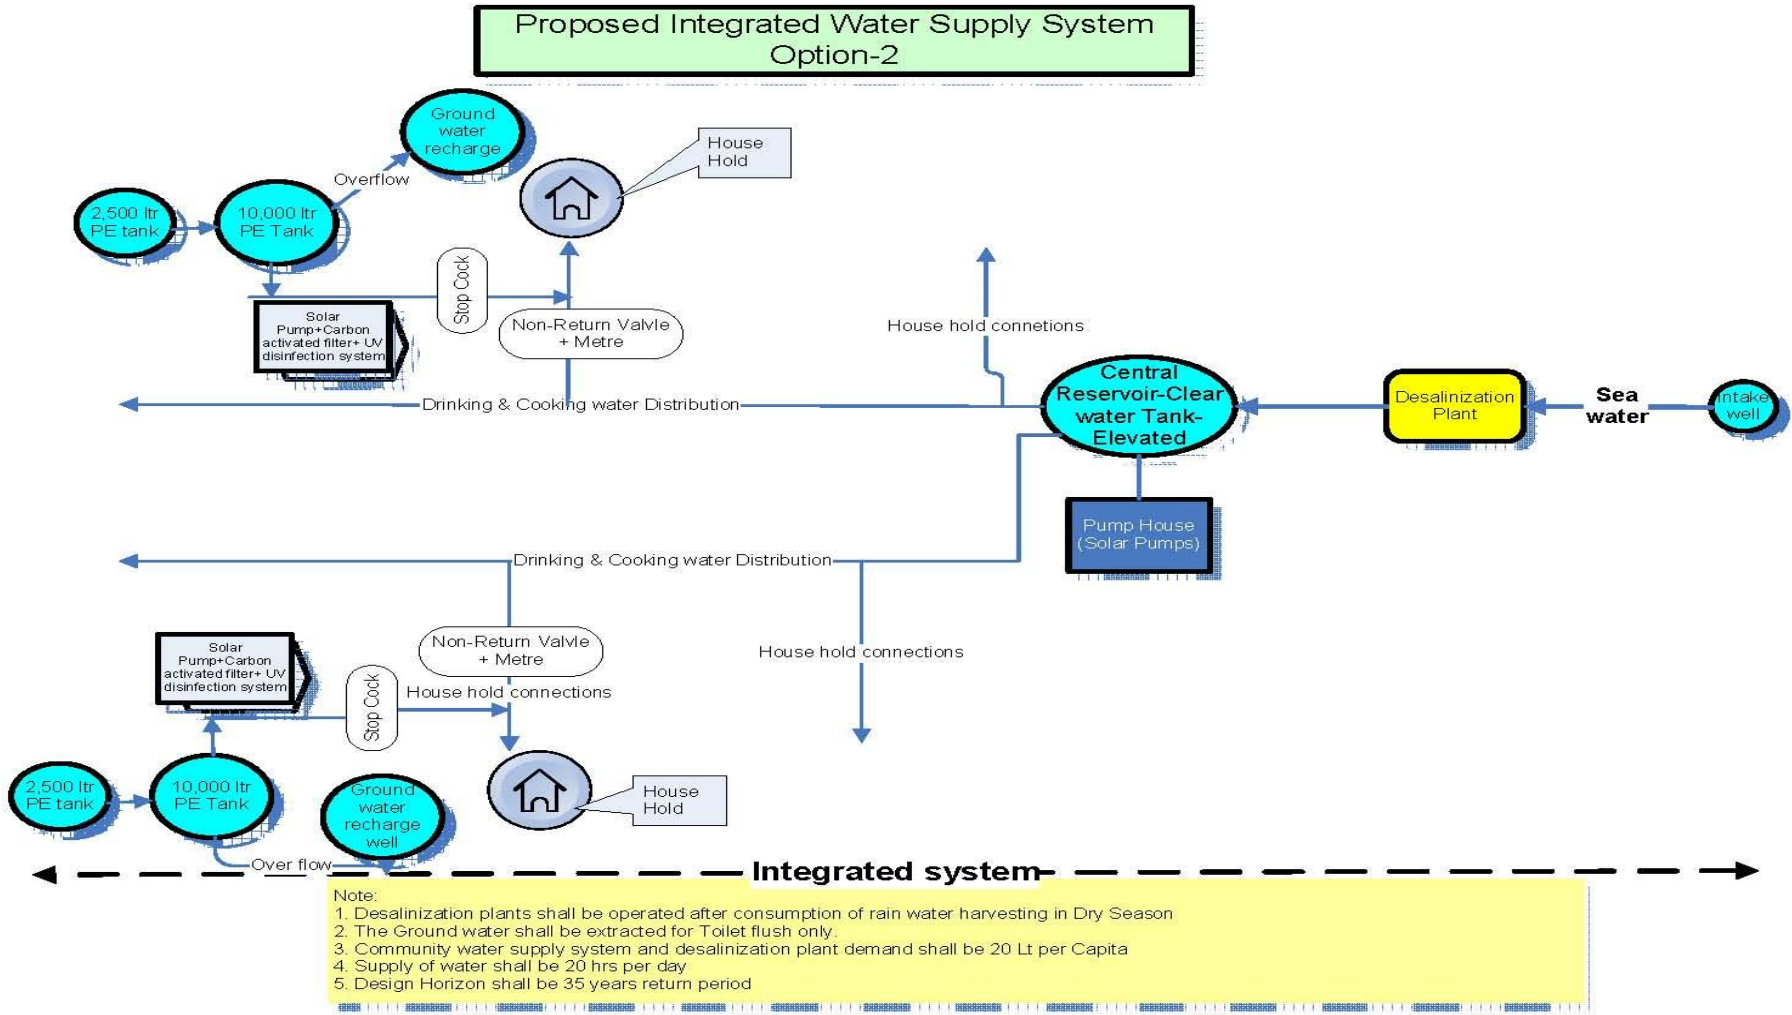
Proposed Integrated Water Supply System Option-2

Ground water recharge

House Hold

Overflow

2,500 ltr PE tank

10,000 ltr PE Tank

Stop Cock

Solar Pump+Carbon activated filter+ UV disinfection system

Non-Return Valvle + Metre

House hold connetions

Drinking & Cooking water Distribution

Central Reservoir-Clear water Tank-Elevated

Desalinization Plant

Sea water

Intake well

Pump House (Solar Pumps)

Drinking & Cooking water Distribution

Solar Pump+Carbon activated filter+ UV disinfection system

Non-Return Valvle + Metre

House hold connections

Stop Cock

House hold connections

2,500 ltr PE tank

10,000 ltr PE Tank

Ground water recharge well

House Hold

Over flow

Integrated system

Note:
1. Desalinization plants shall be operated after consumption of rain water harvesting in Dry Season
2. The Ground water shall be extracted for Toilet flush only.
3. Community water supply system and desalinization plant demand shall be 20 Lt per Capita
4. Supply of water shall be 20 hrs per day
5. Design Horizon shall be 35 years return period